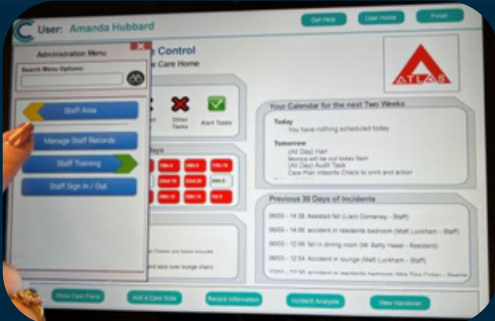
User: Amanda Hubbard

Get Help

User Home

Finish

Administration Menu

Search Menu Options:

Staff Area

Manage Staff Records

Staff Training

Staff Sign In / Out

Control

Care Home

Other Tasks

Alert Tasks

ATLAS

Your Calendar for the next Two Weeks

Today
You have nothing scheduled today

Tomorrow
(All Day): Hair
Monica will be out today 9am
(All Day): Audit Task
Care Plan Integrity Check to print and action

Previous 30 Days of Incidents

06/03 - 14:38 Assisted fall (Liam Domeney - Staff)

06/03 - 14:06 accident in residents bedroom (Matt Luckham - Staff)

06/03 - 12:58 fall in dining room (Mr Betty Hawe - Resident)

06/03 - 12:54 Accident in lounge (Matt Luckham - Staff)

Show Care Plans

Add a Care Note

Record Information

Incident Analysis

View Handover